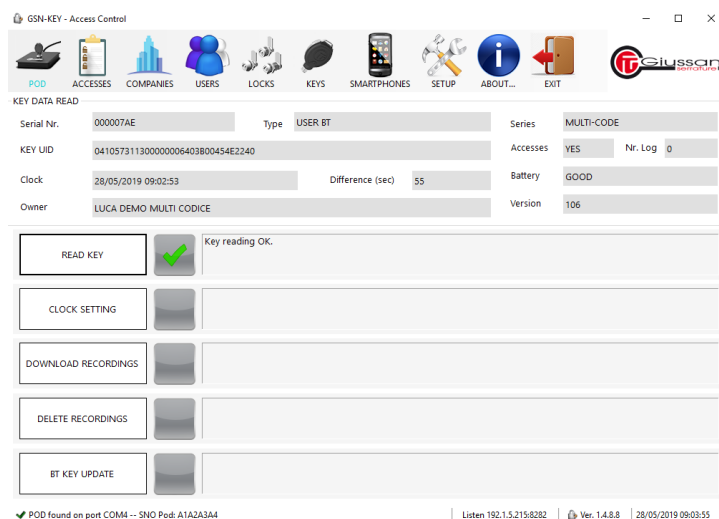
GSN-KEY - Access Control

POD ACCESSES COMPANIES USERS LOCKS KEYS SMARTPHONES SETUP ABOUT... EXIT

Giussani serrature

KEY DATA READ

| Serial Nr. | 000007AE | Type | USER BT | Series | MULTI-CODE | | |
|---|---|---|---|---|---|---|---|
| KEY UID | 04105731130000006403B00454E2240 | | | Accesses | YES | Nr. Log | 0 |
| Clock | 28/05/2019 09:02:53 | Difference (sec) | 55 | Battery | GOOD | | |
| Owner | LUCA DEMO MULTI CODICE | | | Version | 106 | | |

READ KEY

Key reading OK.

CLOCK SETTING

DOWNLOAD RECORDINGS

DELETE RECORDINGS

BT KEY UPDATE

POD found on port COM4 -- SNO Pod: A1A2A3A4

Listen 192.1.5.215:8282 | Ver. 1.4.8.8 | 28/05/2019 09:03:55